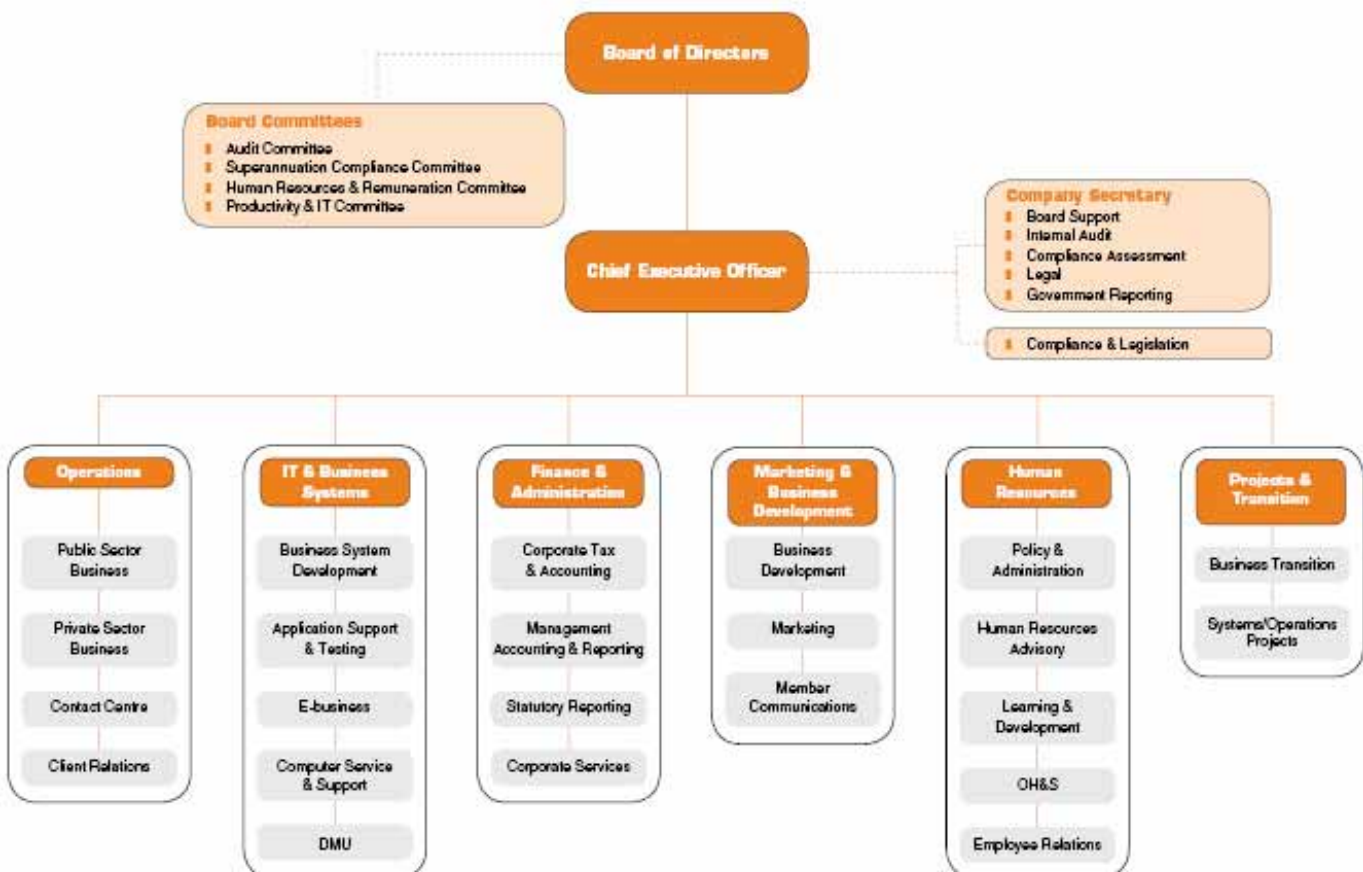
Board of Directors

Board Committees
- Audit Committee
- Superannuation Compliance Committee
- Human Resources & Remuneration Committee
- Productivity & IT Committee

Company Secretary
- Board Support
- Internal Audit
- Compliance Assessment
- Legal
- Government Reporting

Chief Executive Officer

- Compliance & Legislation

Operations
Public Sector Business
Private Sector Business
Contact Centre
Client Relations

IT & Business Systems
Business System Development
Application Support & Testing
E-business
Computer Service & Support
DMU

Finance & Administration
Corporate Tax & Accounting
Management Accounting & Reporting
Statutory Reporting
Corporate Services

Marketing & Business Development
Business Development
Marketing
Member Communications

Human Resources
Policy & Administration
Human Resources Advisory
Learning & Development
OH&S
Employee Relations

Projects & Transition
Business Transition
Systems/Operations Projects